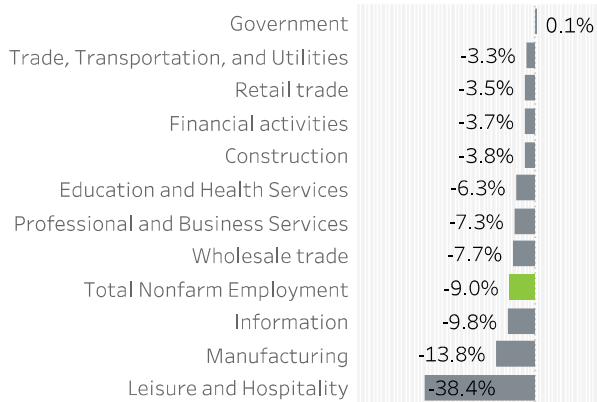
| | |
|---|---|
| Government | 0.1% |
| Trade, Transportation, and Utilities | -3.3% |
| Retail trade | -3.5% |
| Financial activities | -3.7% |
| Construction | -3.8% |
| Education and Health Services | -6.3% |
| Professional and Business Services | -7.3% |
| Wholesale trade | -7.7% |
| Total Nonfarm Employment | -9.0% |
| Information | -9.8% |
| Manufacturing | -13.8% |
| Leisure and Hospitality | -38.4% |